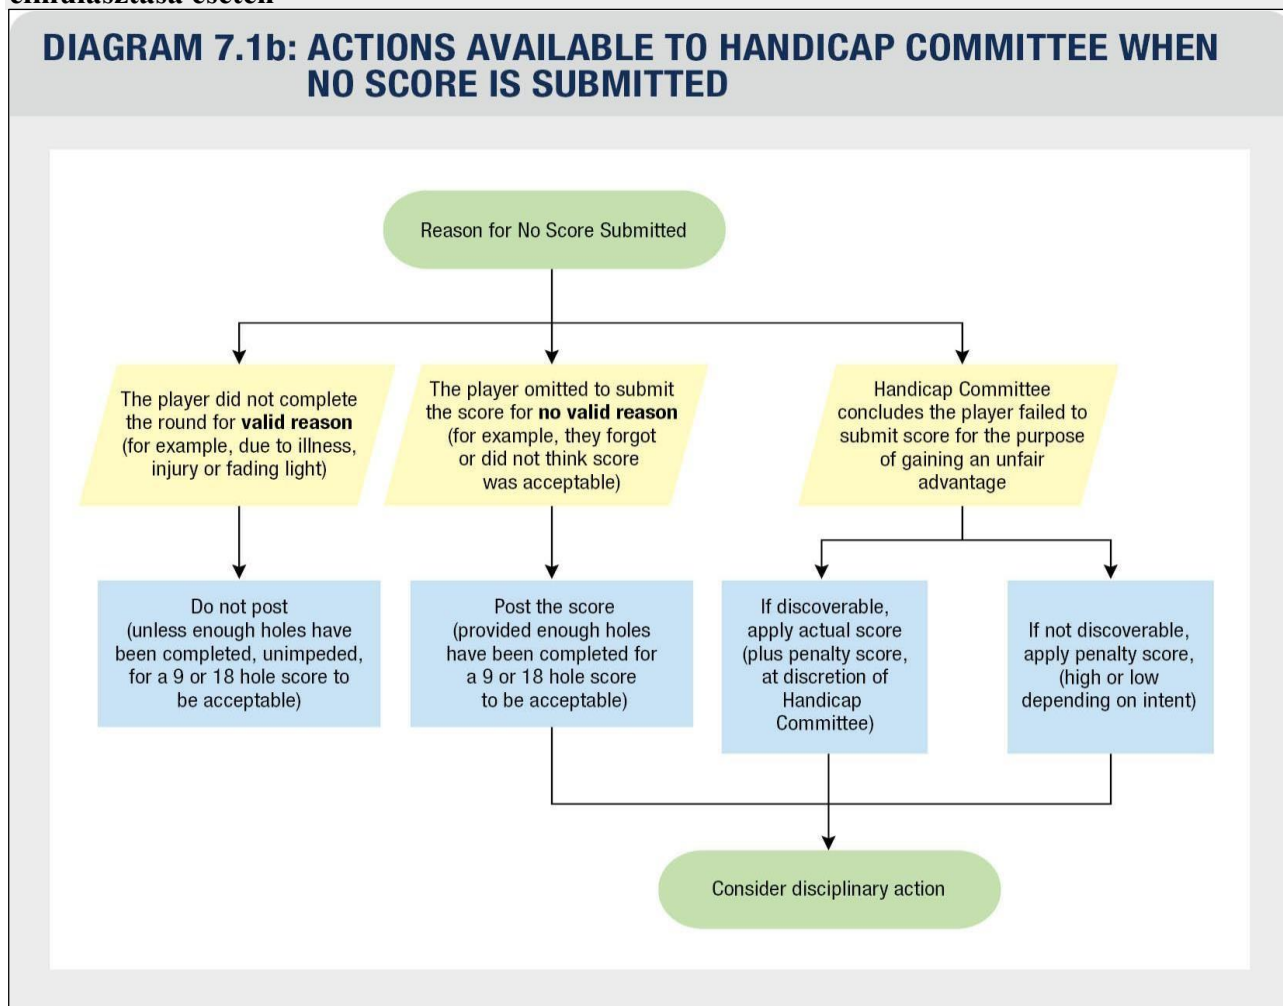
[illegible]

DIAGRAM 7.1b: ACTIONS AVAILABLE TO HANDICAP COMMITTEE WHEN NO SCORE IS SUBMITTED

Reason for No Score Submitted

The player did not complete the round for **valid reason** (for example, due to illness, injury or fading light)

The player omitted to submit the score for **no valid reason** (for example, they forgot or did not think score was acceptable)

Handicap Committee concludes the player failed to submit score for the purpose of gaining an unfair advantage

Do not post (unless enough holes have been completed, unimpeded, for a 9 or 18 hole score to be acceptable)

Post the score (provided enough holes have been completed for a 9 or 18 hole score to be acceptable)

If discoverable, apply actual score (plus penalty score, at discretion of Handicap Committee)

If not discoverable, apply penalty score, (high or low depending on intent)

Consider disciplinary action